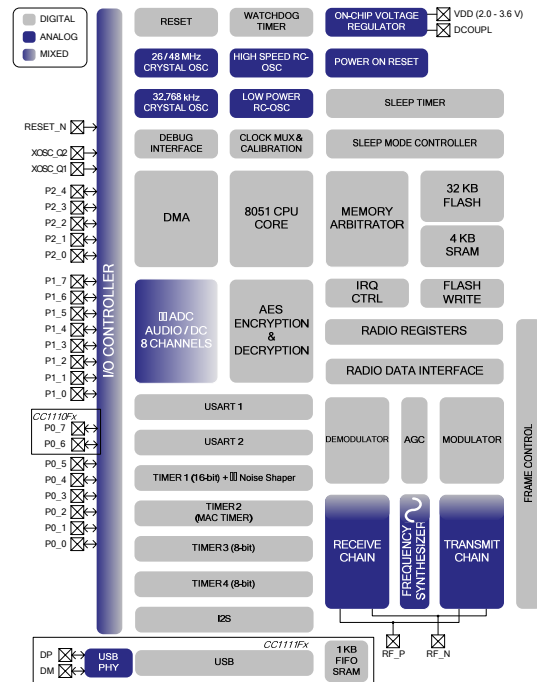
DIGITAL
ANALOG
MIXED

RESET
WATCHDOG TIMER
ON-CHIP VOLTAGE REGULATOR
VDD (2.0 - 3.6 V)
DCOUPL

26/48 MHz CRYSTAL OSC
HIGH SPEED RC-OSC
POWER ON RESET

32.768 kHz CRYSTAL OSC
LOW POWER RC-OSC
SLEEP TIMER

RESET_N
DEBUG INTERFACE
CLOCK MUX & CALIBRATION
SLEEP MODE CONTROLLER

XOSC_Q2
XOSC_Q1

P2_4
P2_3
P2_2
P2_1
P2_0

DMA
8051 CPU CORE
MEMORY ARBITRATOR
32 KB FLASH
4 KB SRAM

P1_7
P1_6
P1_5
P1_4
P1_3
P1_2
P1_1
P1_0

I/O CONTROLLER

ΣΔ ADC AUDIO / DC 8 CHANNELS
AES ENCRYPTION & DECRYPTION
IRQ CTRL
FLASH WRITE
RADIO REGISTERS
RADIO DATA INTERFACE

CC1110Fx
P0_7
P0_6

USART 1
USART 2
DEMODULATOR
AGC
MODULATOR
FRAME CONTROL

P0_5
P0_4
P0_3
P0_2
P0_1
P0_0

TIMER 1 (16-bit) + ΣΔ Noise Shaper
TIMER2 (MAC TIMER)
TIMER3 (8-bit)
TIMER4 (8-bit)
I2S

RECEIVE CHAIN
FREQUENCY SYNTHESIZER
TRANSMIT CHAIN

CC1111Fx
DP
DM
USB PHY
USB
1 KB FIFO SRAM
RF_P
RF_N